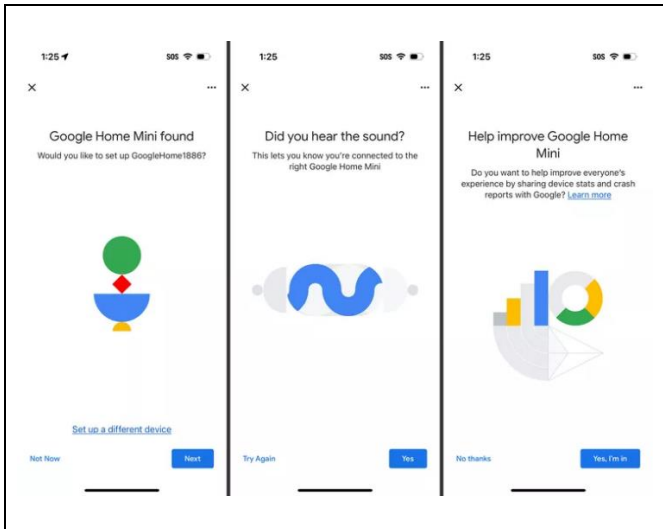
1:25

SOS

×

...

Google Home Mini found

Would you like to set up GoogleHome1886?

Set up a different device

Not Now

Next

1:25

SOS

×

...

Did you hear the sound?

This lets you know you're connected to the right Google Home Mini

Try Again

Yes

1:25

SOS

×

...

Help improve Google Home Mini

Do you want to help improve everyone's experience by sharing device stats and crash reports with Google? Learn more

No thanks

Yes, I'm in